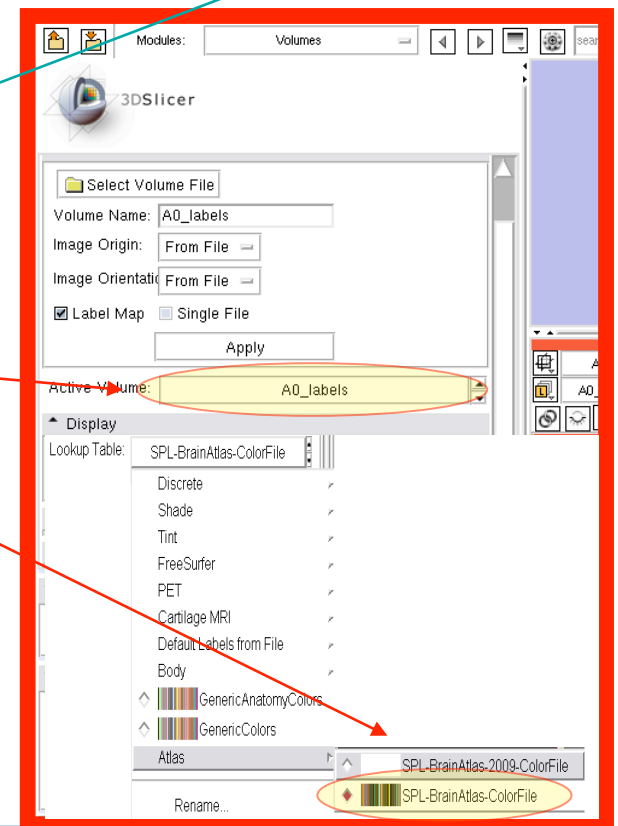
Modules: Volumes

sear

3DSlicer

Select Volume File

Volume Name: A0_labels

Image Origin: From File

Image Orientatic From File

Label Map Single File

Apply

Active Volume: A0_labels

Display

Lookup Table: SPL-BrainAtlas-ColorFile

Discrete

Shade

Tint

FreeSurfer

PET

Cartilage MRI

Default Labels from File

Body

GenericAnatomyColors

GenericColors

Atlas

Rename...

SPL-BrainAtlas-2009-ColorFile

SPL-BrainAtlas-ColorFile

A

A0